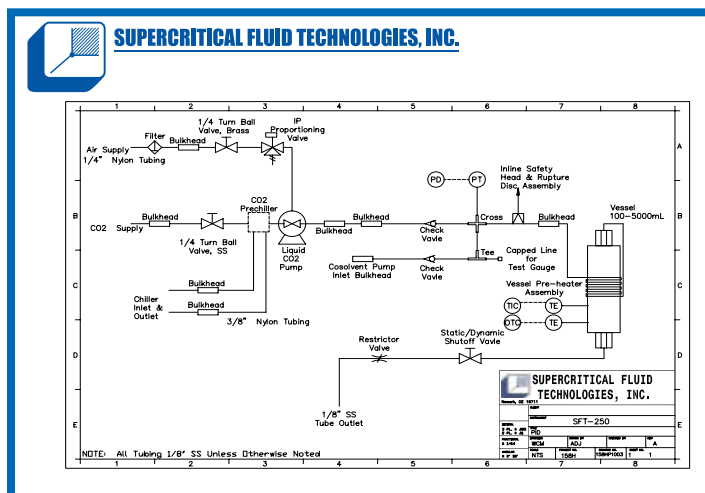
SUPERCRITICAL FLUID TECHNOLOGIES, INC.

1 2 3 4 5 6 7 8

A B C D E

Filter
1/4 Turn Ball Valve, Brass
IP Proportioning Valve
Air Supply 1/4" Nylon Tubing
Bulkhead

CO2 Prechiller
CO2 Supply
Bulkhead
1/4 Turn Ball Valve, SS
Bulkhead
Liquid CO2 Pump
Bulkhead
Check Vavle
Cross
Bulkhead
Vessel 100-5000mL
PD
PT
Inline Safety Head & Rupture Disc Assembly
Tee
Capped Line for Test Gauge
Cosolvent Pump Inlet Bulkhead
Check Vavle
Vessel Pre-heater Assembly
TIC
TE
OTC
TE

Chiller Inlet & Outlet
Bulkhead
Bulkhead
3/8" Nylon Tubing

Restrictor Valve
Static/Dynamic Shutoff Vavle
1/8" SS Tube Outlet

SUPERCRITICAL FLUID TECHNOLOGIES, INC.
SFT-250
PD
MCM
ADJ
A
NTS
158H
1

NOTE: All Tubing 1/8" SS Unless Otherwise Noted